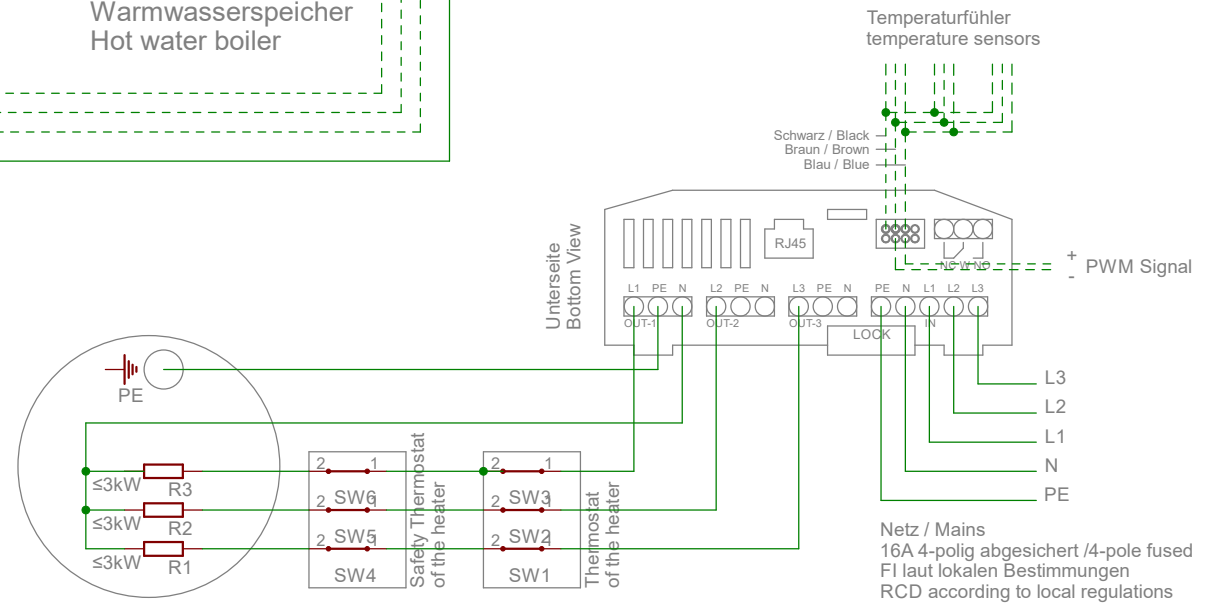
Warmwasserspeicher
Hot water boiler

Temperaturfühler
temperature sensors

Schwarz / Black
Braun / Brown
Blau / Blue

Unterseite
Bottom View

RJ45

L1 PE N
OUT-1
L2 PE N
OUT-2
L3 PE N
OUT-3
PE N L1 L2 L3
IN
LOCK

NC W NO

+
-
PWM Signal

PE

≤3kW R3
≤3kW R2
≤3kW R1

2 1
SW6
2 SW5 1
SW4
Safety Thermostat of the heater

2 1
SW3
2 SW2 1
SW1
Thermostat of the heater

L3
L2
L1
N
PE

Netz / Mains
16A 4-polig abgesichert /4-pole fused
FI laut lokalen Bestimmungen
RCD according to local regulations